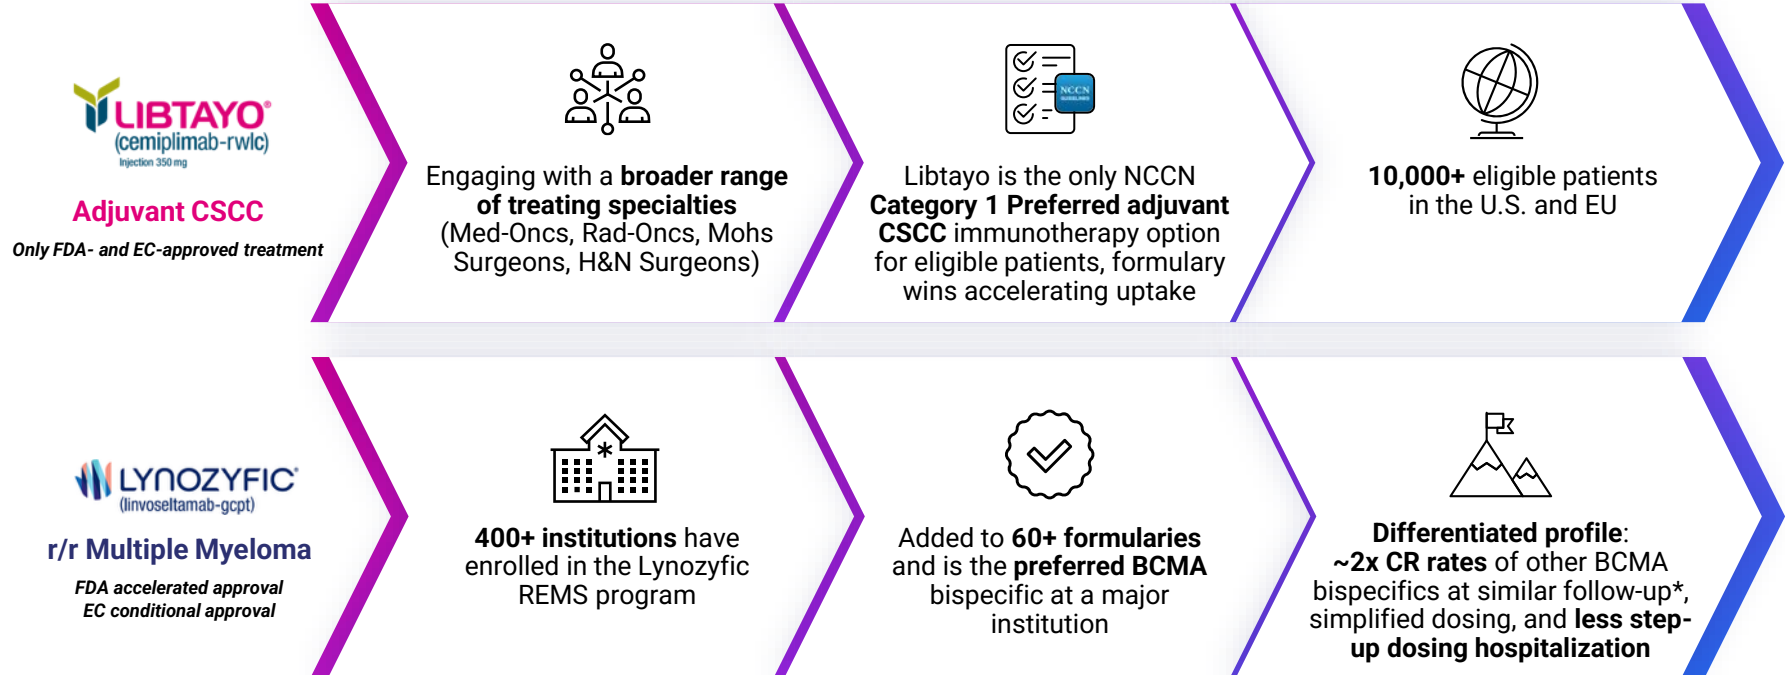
LIBTAYO®
(cemiplimab-rwlc)
Injection 350 mg

Adjuvant CSCC

Only FDA- and EC-approved treatment

Engaging with a broader range of treating specialties (Med-Oncs, Rad-Oncs, Mohs Surgeons, H&N Surgeons)

NCCN

Libtayo is the only NCCN Category 1 Preferred adjuvant CSCC immunotherapy option for eligible patients, formulary wins accelerating uptake

10,000+ eligible patients in the U.S. and EU

LYNOZYFIC®
(linvoseltamab-gcpt)

r/r Multiple Myeloma

FDA accelerated approval
EC conditional approval

400+ institutions have enrolled in the Lynozyfic REMS program

Added to 60+ formularies and is the preferred BCMA bispecific at a major institution

Differentiated profile: ~2x CR rates of other BCMA bispecifics at similar follow-up*, simplified dosing, and less step-up dosing hospitalization